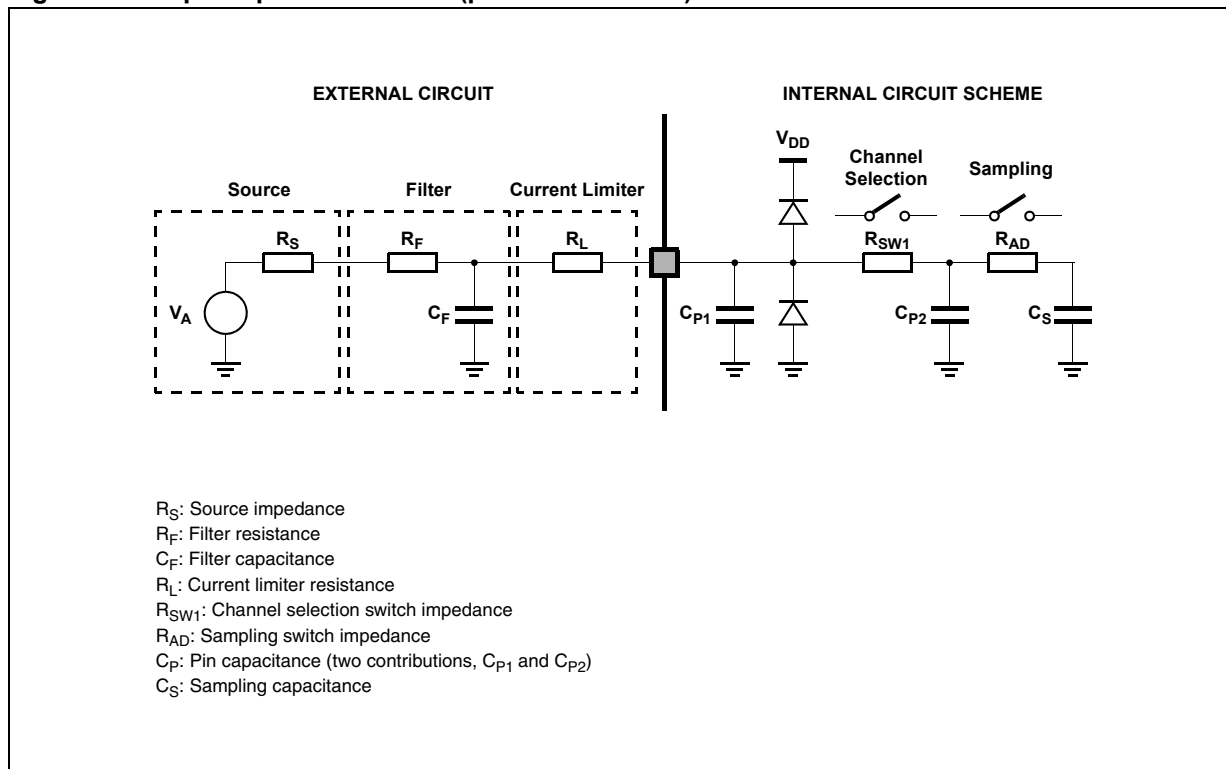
EXTERNAL CIRCUIT

INTERNAL CIRCUIT SCHEME

Source

Filter

Current Limiter

$R_S$

$R_F$

$R_L$

$V_A$

$C_F$

$V_{DD}$

Channel Selection

Sampling

$R_{SW1}$

$R_{AD}$

$C_{P1}$

$C_{P2}$

$C_S$

$R_S$: Source impedance
$R_F$: Filter resistance
$C_F$: Filter capacitance
$R_L$: Current limiter resistance
$R_{SW1}$: Channel selection switch impedance
$R_{AD}$: Sampling switch impedance
$C_P$: Pin capacitance (two contributions, $C_{P1}$ and $C_{P2}$)
$C_S$: Sampling capacitance